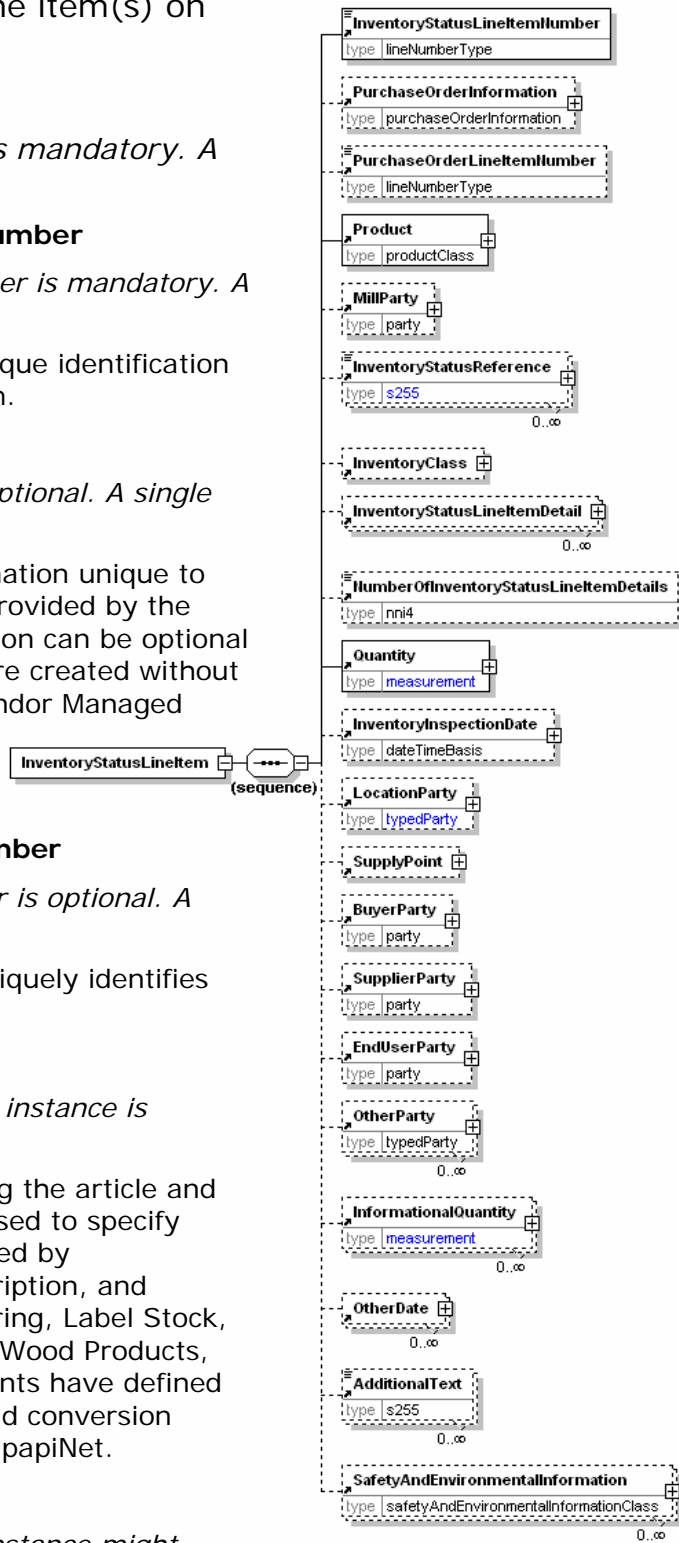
ne item(s) on

s mandatory. A

umber

er is mandatory. A

que identification n.

optional. A single

nation unique to rovided by the on can be optional re created without ndor Managed

nber

r is optional. A

iquely identifies

instance is

g the article and sed to specify ed by ription, and ring, Label Stock, Wood Products, nts have defined d conversion papiNet.

InventoryStatusLineItem

(sequence)

InventoryStatusLineItemNumber
type lineNumberType

PurchaseOrderInformation
type purchaseOrderInformation

PurchaseOrderLineItemNumber
type lineNumberType

Product
type productClass

MillParty
type party

InventoryStatusReference
type s255
0..∞

InventoryClass

InventoryStatusLineItemDetail
0..∞

NumberOfInventoryStatusLineItemDetails
type nni4

Quantity
type measurement

InventoryInspectionDate
type dateTimeBasis

LocationParty
type typedParty

SupplyPoint

BuyerParty
type party

SupplierParty
type party

EndUserParty
type party

OtherParty
type typedParty
0..∞

InformationalQuantity
type measurement
0..∞

OtherDate
0..∞

AdditionalText
type s255
0..∞

SafetyAndEnvironmentalInformation
type safetyAndEnvironmentalInformationClass
0..∞